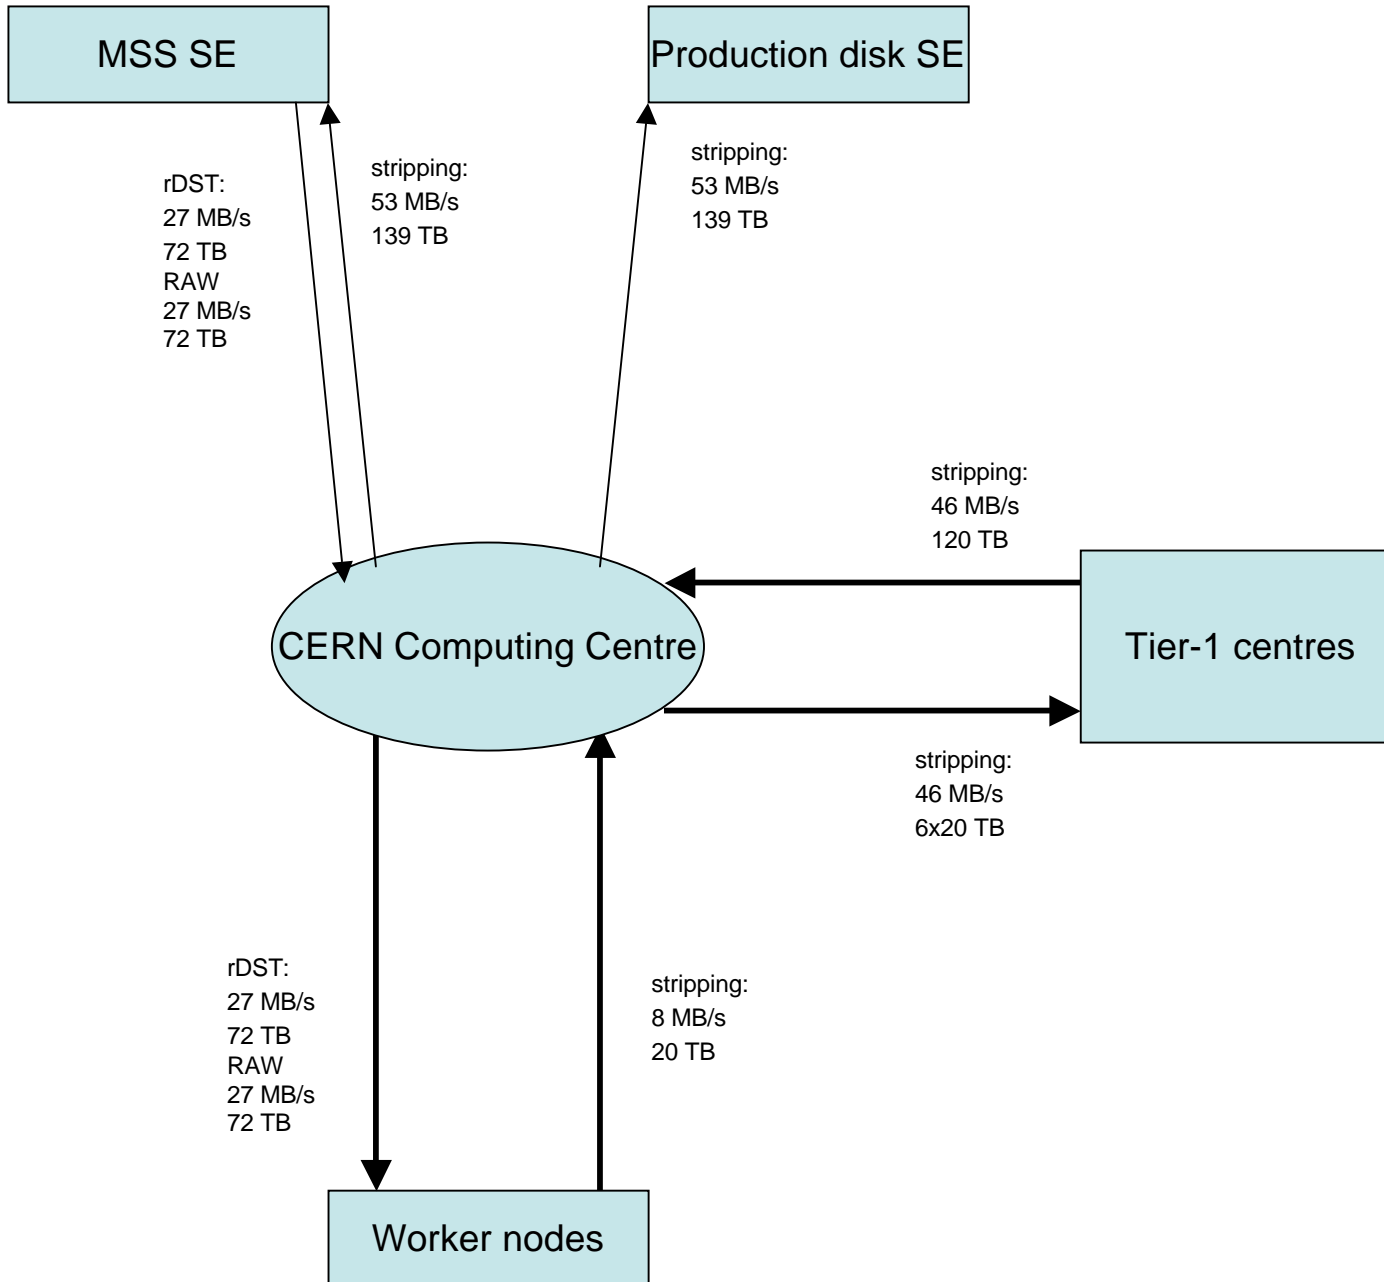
MSS SE

Production disk SE

rDST:
27 MB/s
72 TB
RAW
27 MB/s
72 TB

stripping:
53 MB/s
139 TB

stripping:
53 MB/s
139 TB

stripping:
46 MB/s
120 TB

CERN Computing Centre

Tier-1 centres

stripping:
46 MB/s
6x20 TB

rDST:
27 MB/s
72 TB
RAW
27 MB/s
72 TB

stripping:
8 MB/s
20 TB

Worker nodes